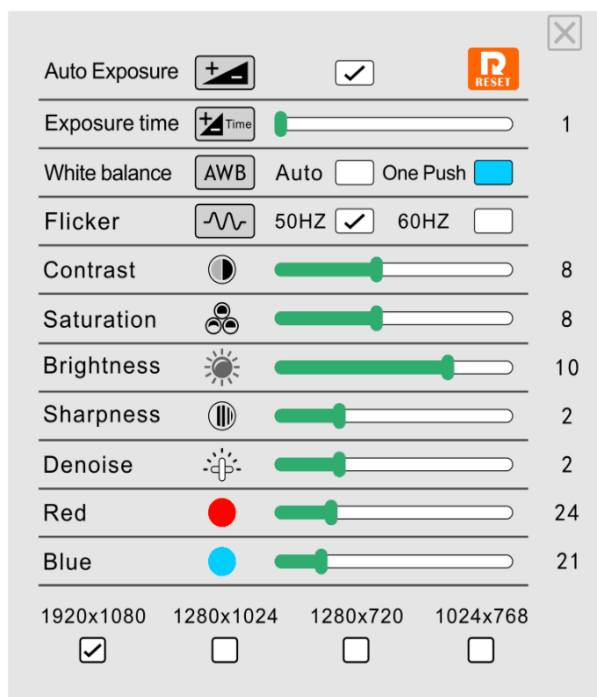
Auto Exposure RESET

Exposure time Time 1

White balance AWB Auto One Push

Flicker 50HZ 60HZ

Contrast 8

Saturation 8

Brightness 10

Sharpness 2

Denoise 2

Red 24

Blue 21

1920x1080 1280x1024 1280x720 1024x768